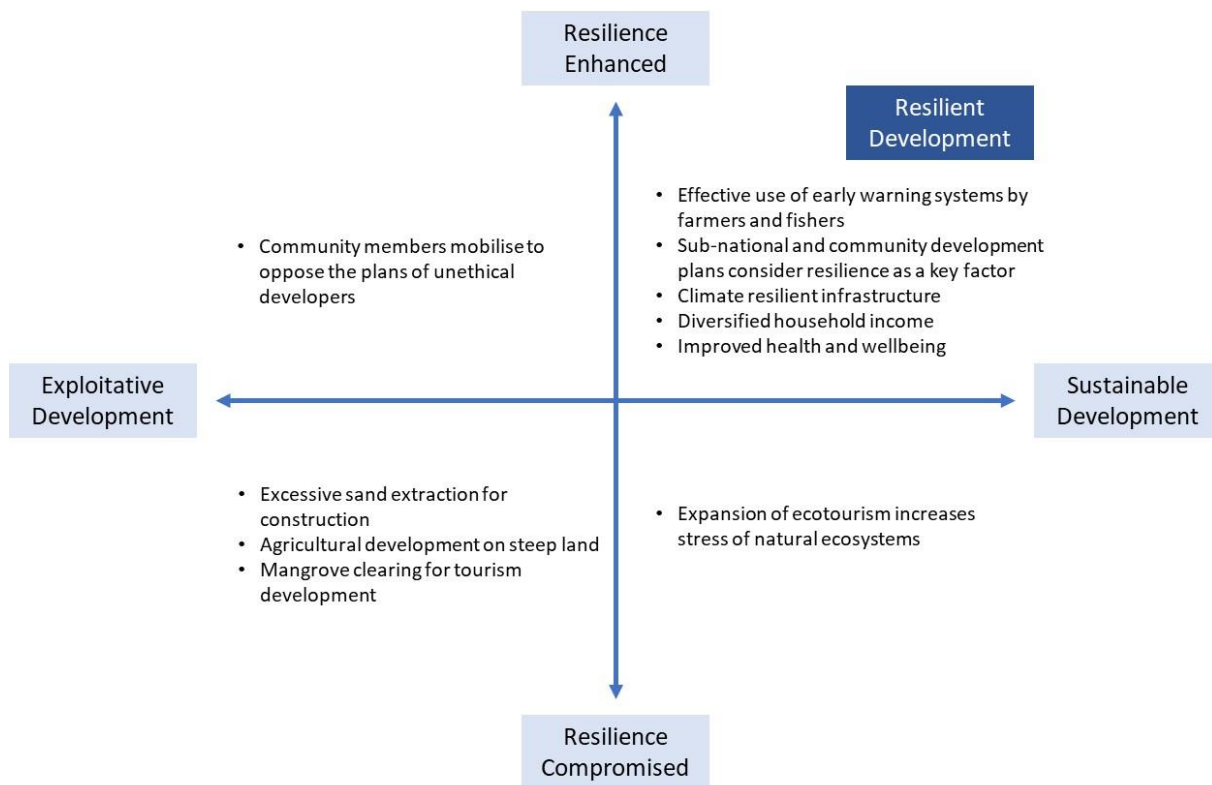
Resilience Enhanced

Resilient Development

• Effective use of early warning systems by farmers and fishers
• Sub-national and community development plans consider resilience as a key factor
• Climate resilient infrastructure
• Diversified household income
• Improved health and wellbeing

• Community members mobilise to oppose the plans of unethical developers

Exploitative Development

Sustainable Development

• Excessive sand extraction for construction
• Agricultural development on steep land
• Mangrove clearing for tourism development

• Expansion of ecotourism increases stress of natural ecosystems

Resilience Compromised